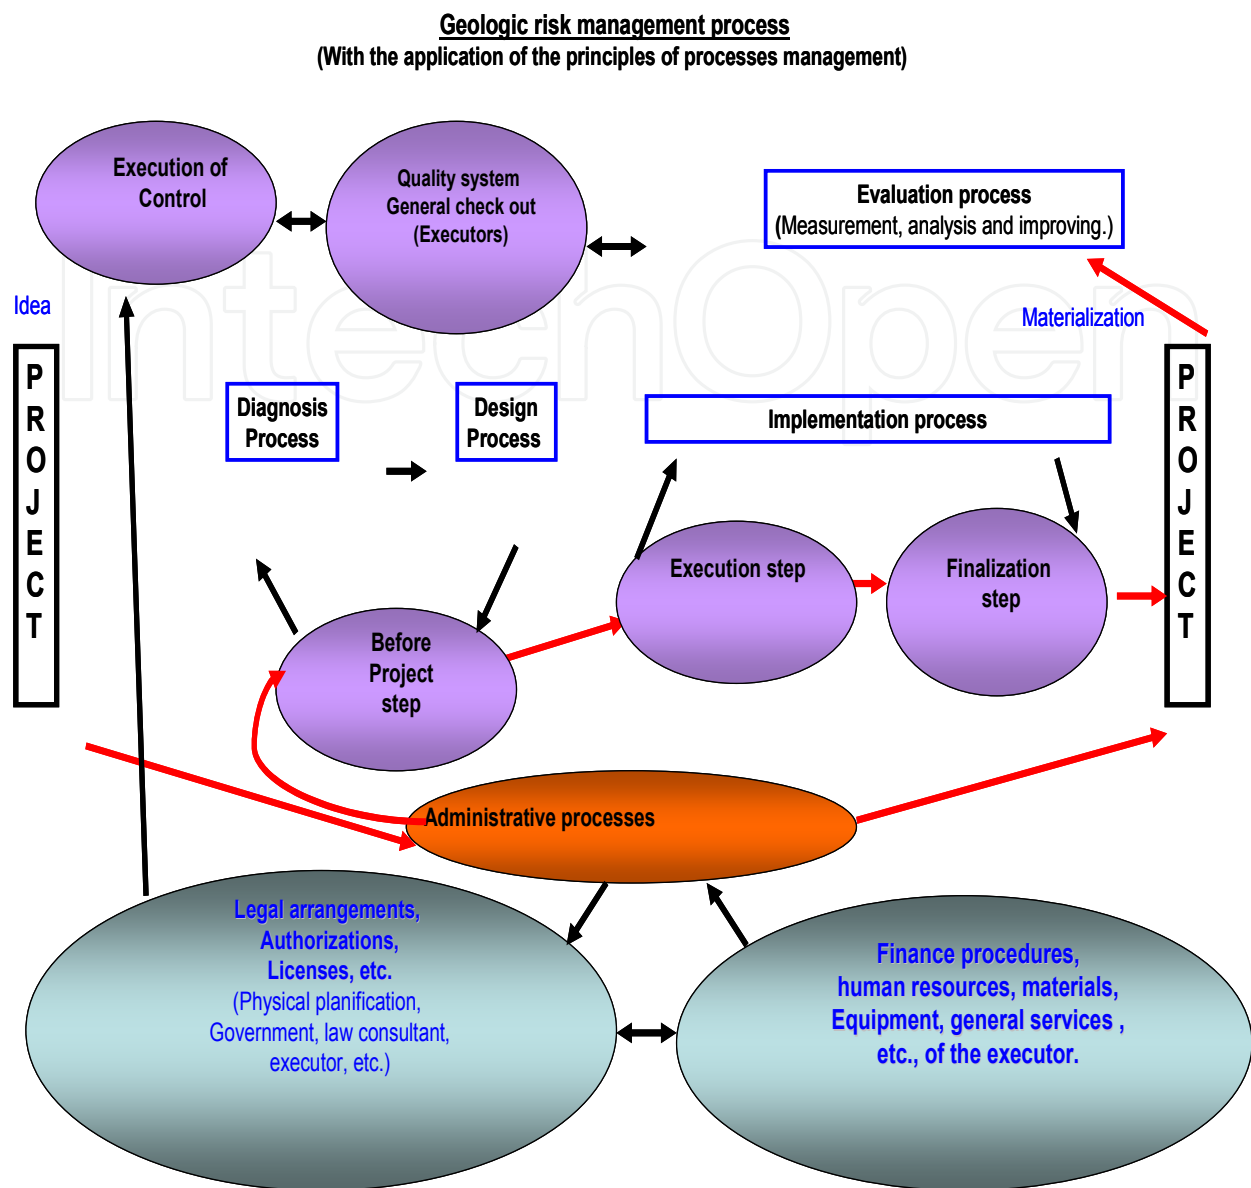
Geologic risk management process
(With the application of the principles of processes management)

Execution of Control

Quality system General check out (Executors)

Evaluation process
(Measurement, analysis and improving.)

Idea

Materialization

P
R
O
J
E
C
T

Diagnosis Process

Design Process

Implementation process

P
R
O
J
E
C
T

Execution step

Finalization step

Before Project step

Administrative processes

Legal arrangements, Authorizations, Licenses, etc. (Physical planification, Government, law consultant, executor, etc.)

Finance procedures, human resources, materials, Equipment, general services , etc., of the executor.